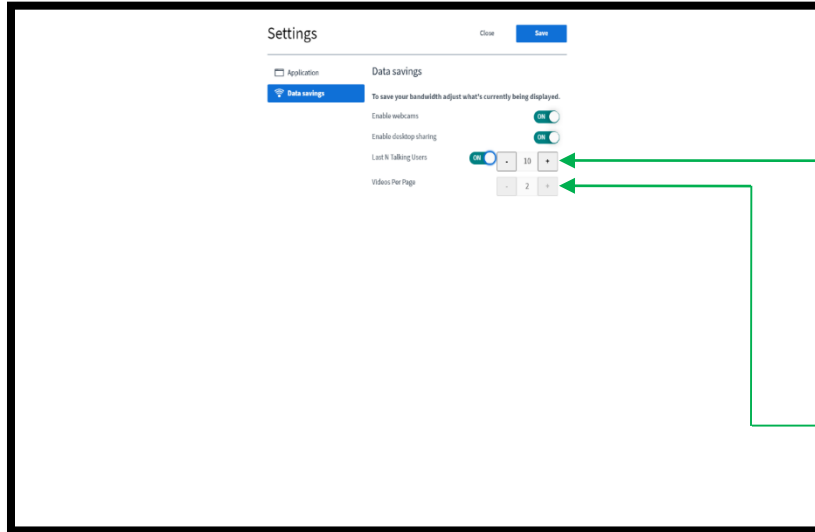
Settings

Close Save

Application

Data savings

Data savings

To save your bandwidth adjust what's currently being displayed.

Enable webcams ON

Enable desktop sharing ON

Last N Talking Users ON - 10 +

Videos Per Page - 2 +